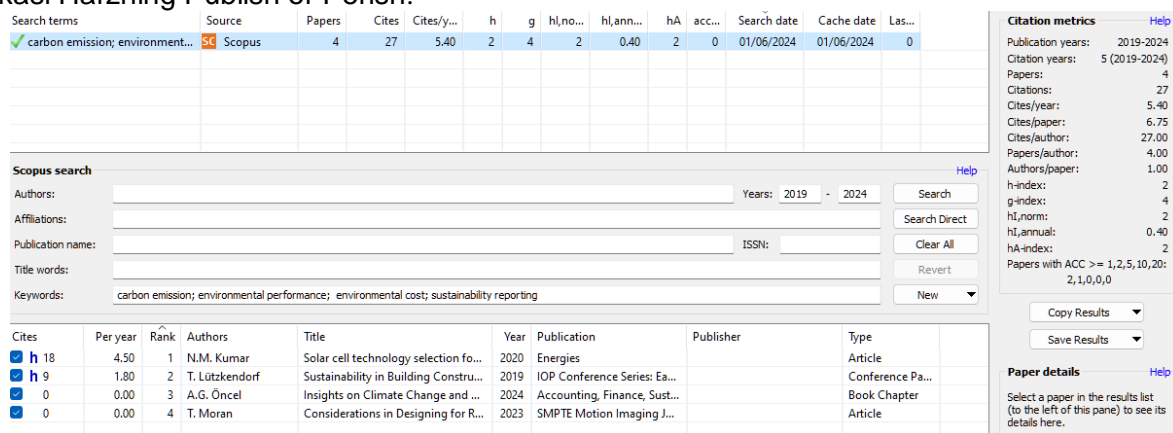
kasi Harzning Publish or Perish.

| Search terms | Source | Papers | Cites | Cites/y... | h | g | hI,no... | hI,ann... | hA | acc... | Search date | Cache date | Las... |
|---|---|---|---|---|---|---|---|---|---|---|---|---|---|
| carbon emission; environment... | SC Scopus | 4 | 27 | 5.40 | 2 | 4 | 2 | 0.40 | 2 | 0 | 01/06/2024 | 01/06/2024 | 0 |

Scopus search
Help

Authors:
Years: 2019 - 2024
Search
Affiliations:
Search Direct
Publication name:
ISSN:
Clear All
Title words:
Revert
Keywords: carbon emission; environmental performance; environmental cost; sustainability reporting
New

| Cites | Per year | Rank | Authors | Title | Year | Publication | Publisher | Type |
|---|---|---|---|---|---|---|---|---|
| h 18 | 4.50 | 1 | N.M. Kumar | Solar cell technology selection fo... | 2020 | Energies | | Article |
| h 9 | 1.80 | 2 | T. Lützkendorf | Sustainability in Building Constru... | 2019 | IOP Conference Series: Ea... | | Conference Pa... |
| 0 | 0.00 | 3 | A.G. Öncel | Insights on Climate Change and ... | 2024 | Accounting, Finance, Sust... | | Book Chapter |
| 0 | 0.00 | 4 | T. Moran | Considerations in Designing for R... | 2023 | SMPTE Motion Imaging J... | | Article |

Citation metrics
Help
Publication years: 2019-2024
Citation years: 5 (2019-2024)
Papers: 4
Citations: 27
Cites/year: 5.40
Cites/paper: 6.75
Cites/author: 27.00
Papers/author: 4.00
Authors/paper: 1.00
h-index: 2
g-index: 4
hI,norm: 2
hI,annual: 0.40
hA-index: 2
Papers with ACC >= 1,2,5,10,20: 2,1,0,0,0

Copy Results
Save Results

Paper details
Help
Select a paper in the results list (to the left of this pane) to see its details here.